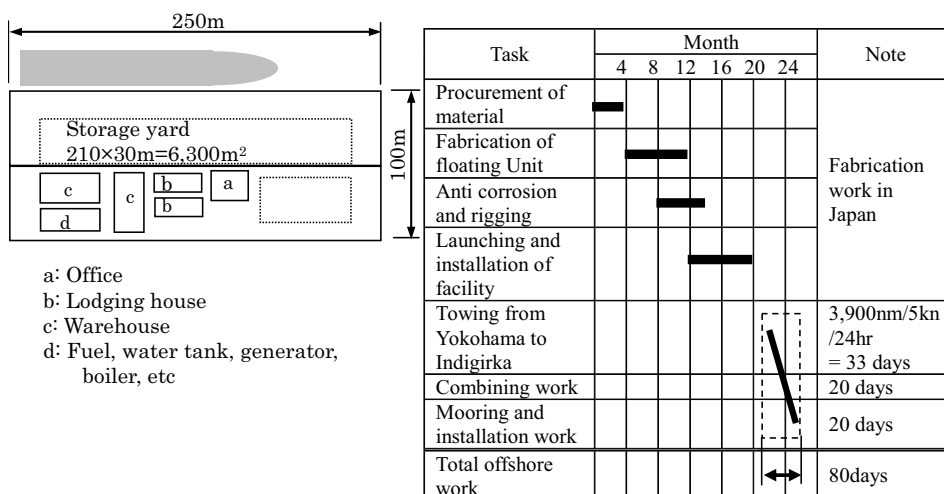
250m

100m

Storage yard
210×30m=6,300m$^2$

c

c

b

b

a

d

a: Office
b: Lodging house
c: Warehouse
d: Fuel, water tank, generator, boiler, etc

| Task | Month 4 8 12 16 20 24 | Note |
|---|---|---|
| Procurement of material | | Fabrication work in Japan |
| Fabrication of floating Unit | | |
| Anti corrosion and rigging | | |
| Launching and installation of facility | | |
| Towing from Yokohama to Indigirka | | 3,900nm/5kn /24hr = 33 days |
| Combining work | | 20 days |
| Mooring and installation work | | 20 days |
| Total offshore work | | 80days |